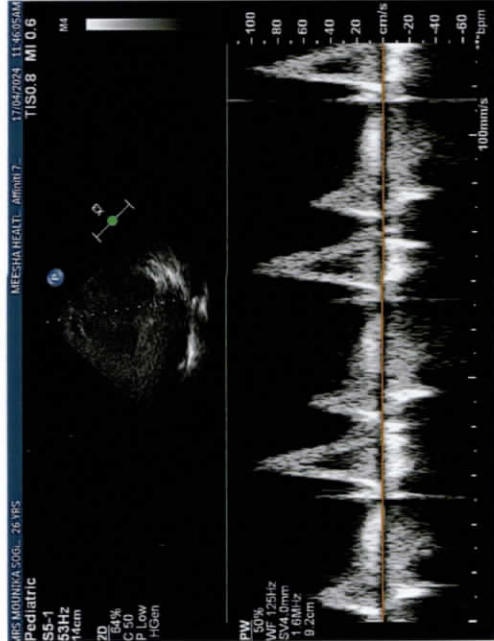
MS MOUNIKA SOG.. 26 YRS
MEESHA HEALT.. AMnm 7..
17/04/2024 11:46:05AM
TIS0.8 MI 0.6
M4
Pediatric
S5-1
53Hz
14cm
2D
64%
C 50
P Low
HGen
PW
50%
WF 125Hz
SV4.0mm
1.6MHz
9.2cm
100
80
60
40
20
cm/s
-20
-40
-60
100mm/s
***bpm